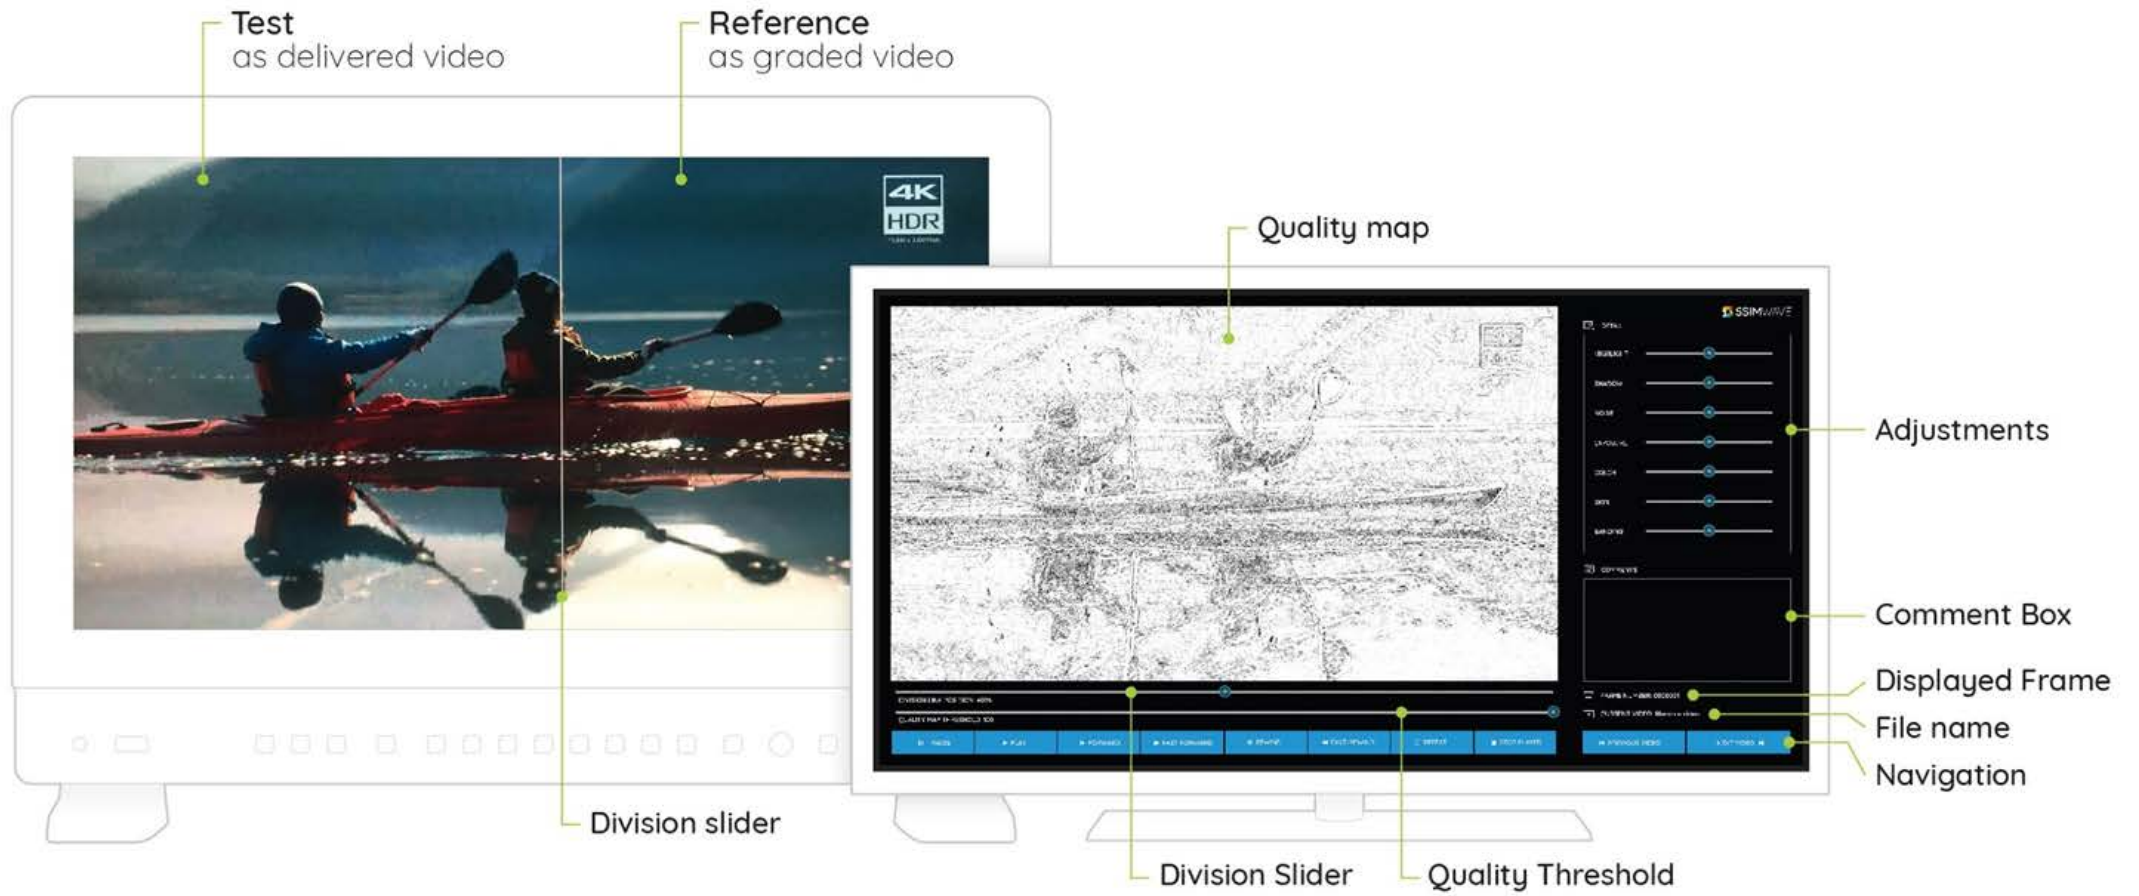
Test
as delivered video

Reference
as graded video

4K HDR

Quality map

SSIMWAVE

Adjustments

Comment Box

Displayed Frame

File name

Navigation

Division slider

Division Slider

Quality Threshold